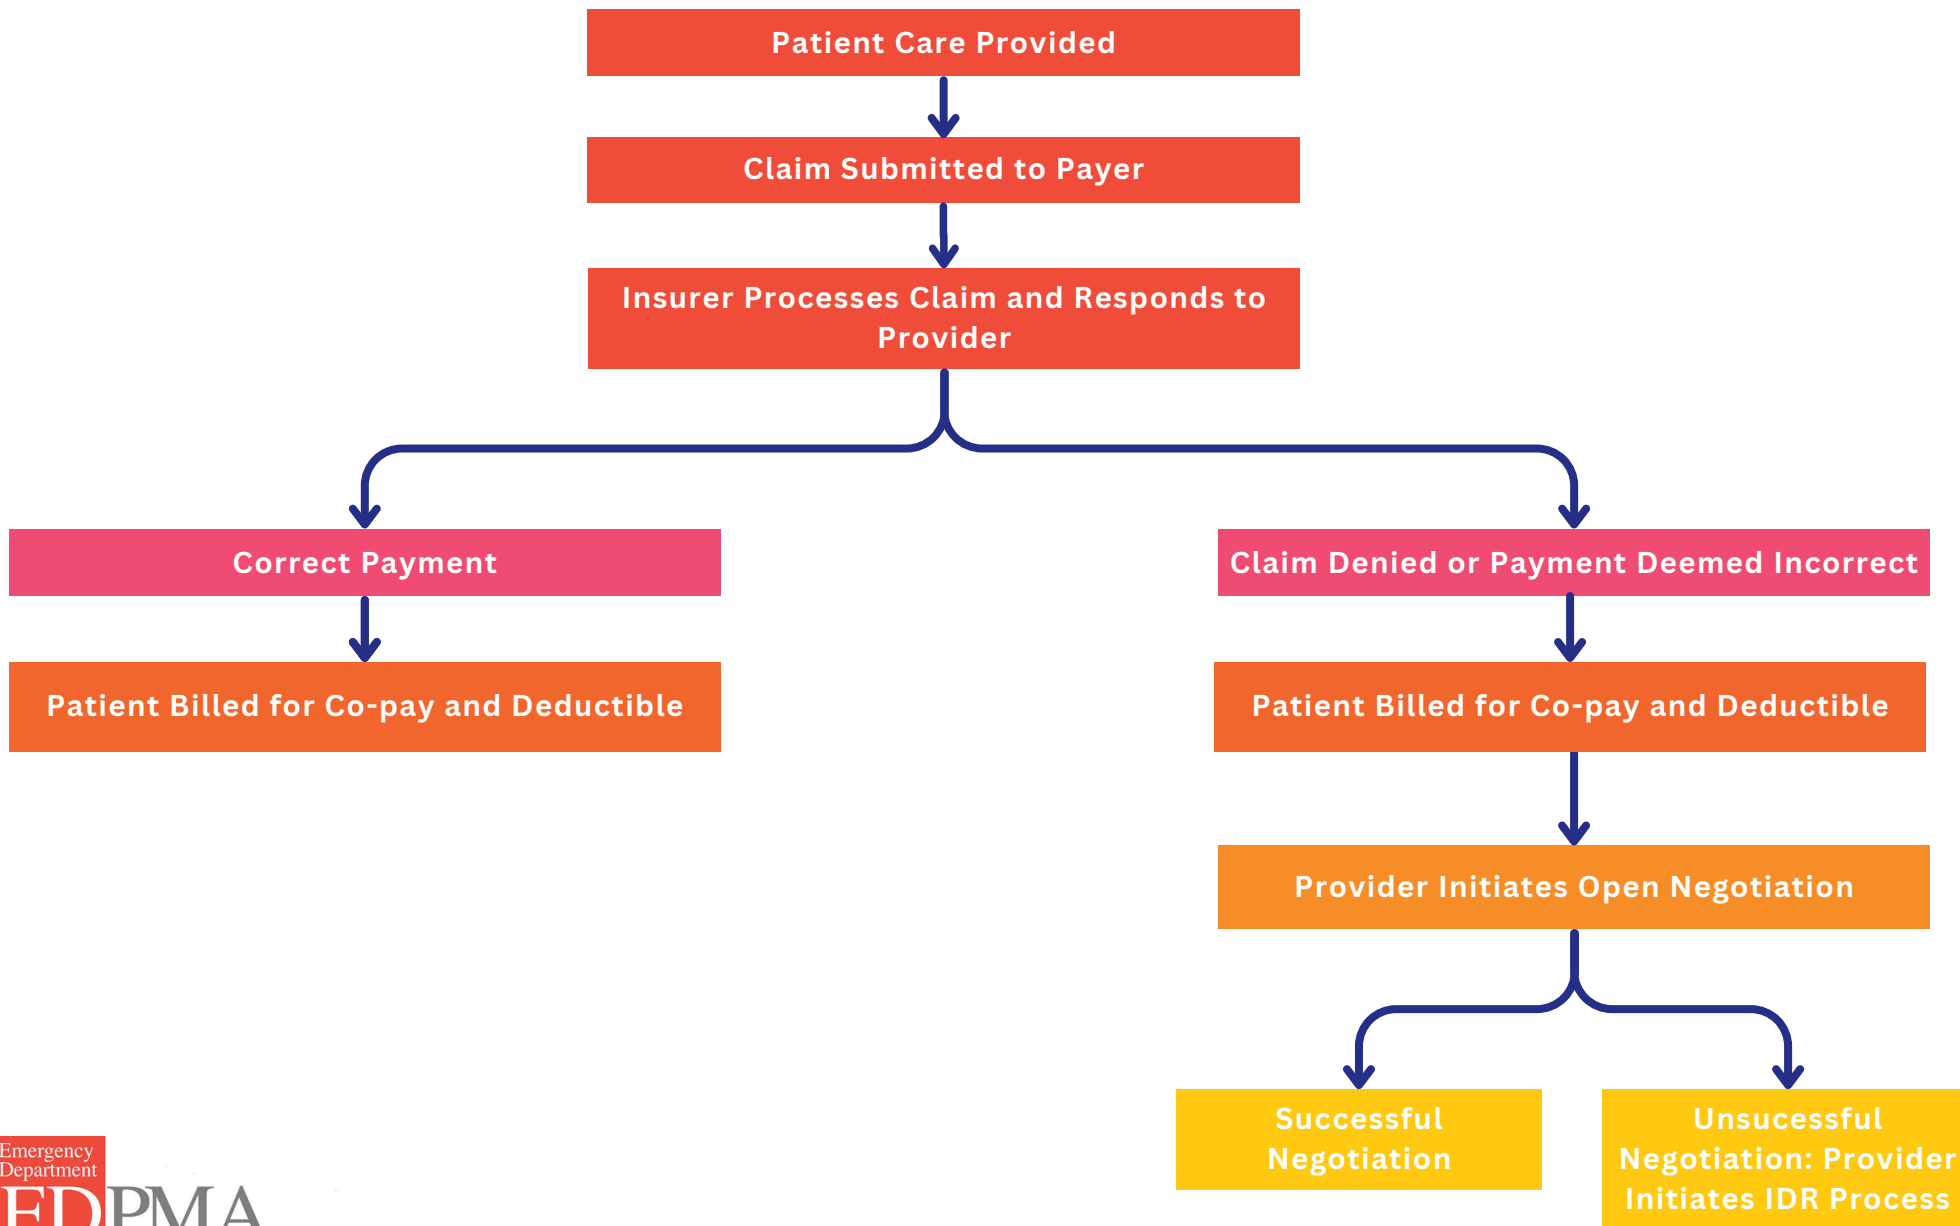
Patient Care Provided

Claim Submitted to Payer

Insurer Processes Claim and Responds to Provider

Correct Payment

Patient Billed for Co-pay and Deductible

Claim Denied or Payment Deemed Incorrect

Patient Billed for Co-pay and Deductible

Provider Initiates Open Negotiation

Successful Negotiation

Unsuccessful Negotiation: Provider Initiates IDR Process

Emergency Department EDPMA